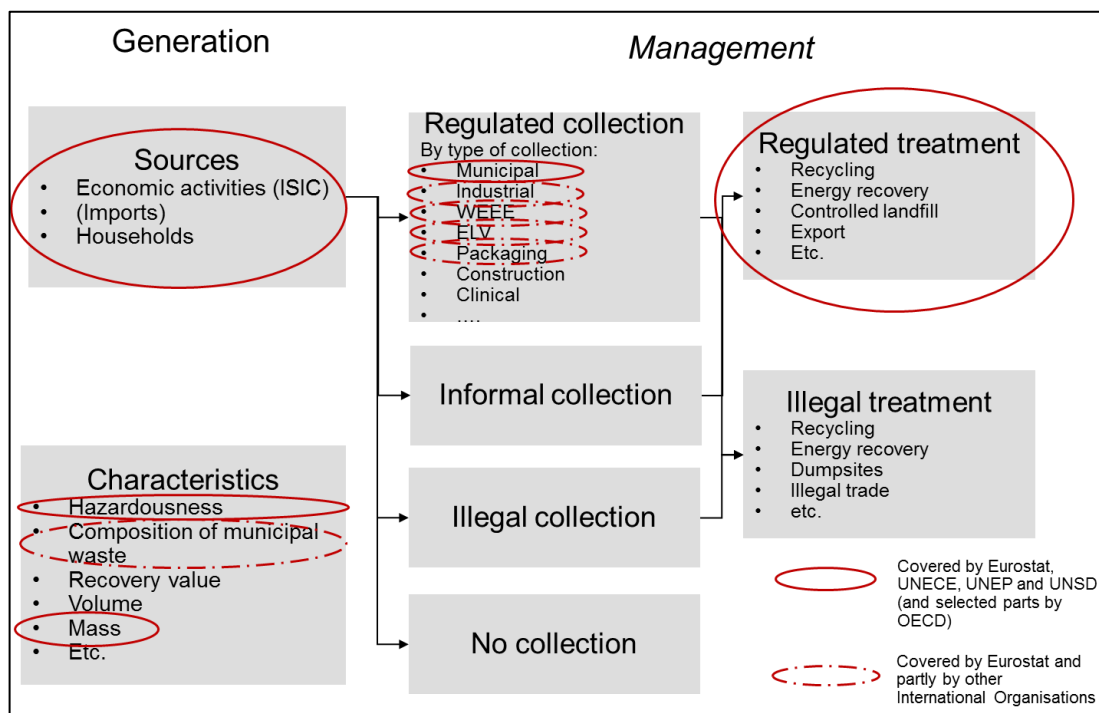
Generation

Management

Sources
- Economic activities (ISIC)
- (Imports)
- Households

Characteristics
- Hazardousness
- Composition of municipal waste
- Recovery value
- Volume
- Mass
- Etc.

Regulated collection
By type of collection:
- Municipal
- Industrial
- WEEE
- ELV
- Packaging
- Construction
- Clinical
- ….

Informal collection

Illegal collection

No collection

Regulated treatment
- Recycling
- Energy recovery
- Controlled landfill
- Export
- Etc.

Illegal treatment
- Recycling
- Energy recovery
- Dumpsites
- Illegal trade
- etc.

Covered by Eurostat, UNECE, UNEP and UNSD (and selected parts by OECD)

Covered by Eurostat and partly by other International Organisations